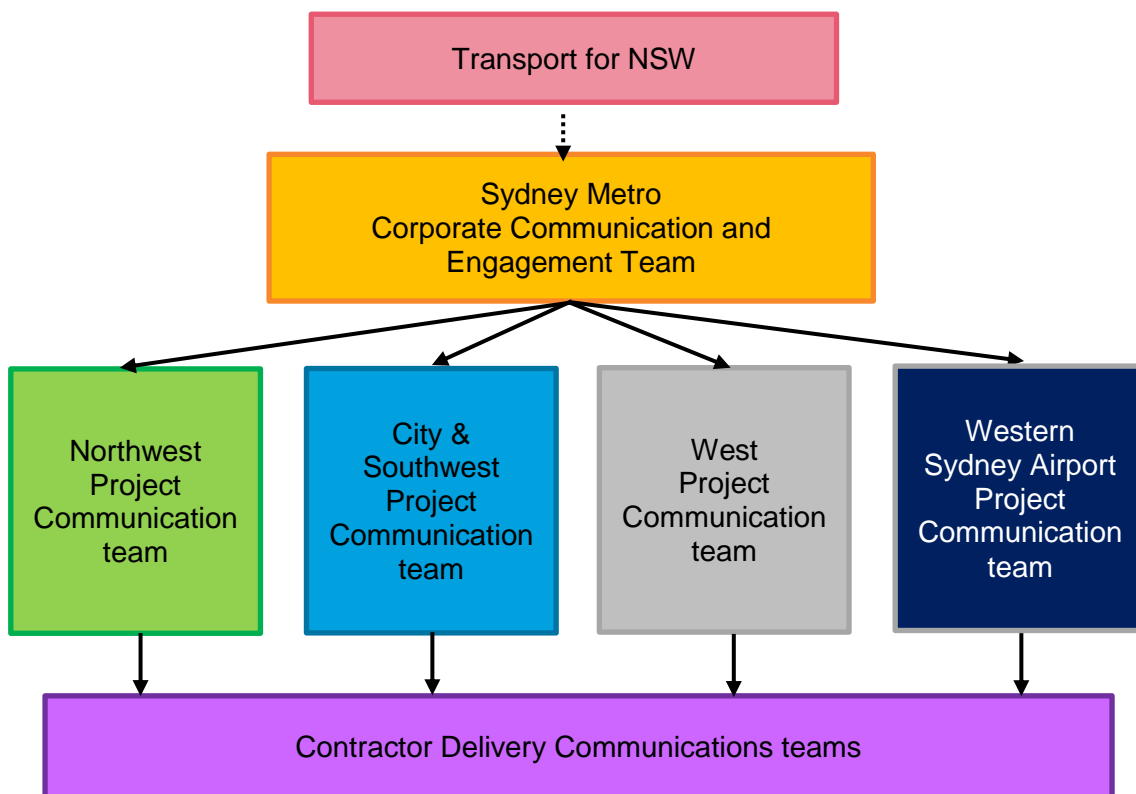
Transport for NSW

Sydney Metro
Corporate Communication and Engagement Team

Northwest Project Communication team

City & Southwest Project Communication team

West Project Communication team

Western Sydney Airport Project Communication team

Contractor Delivery Communications teams